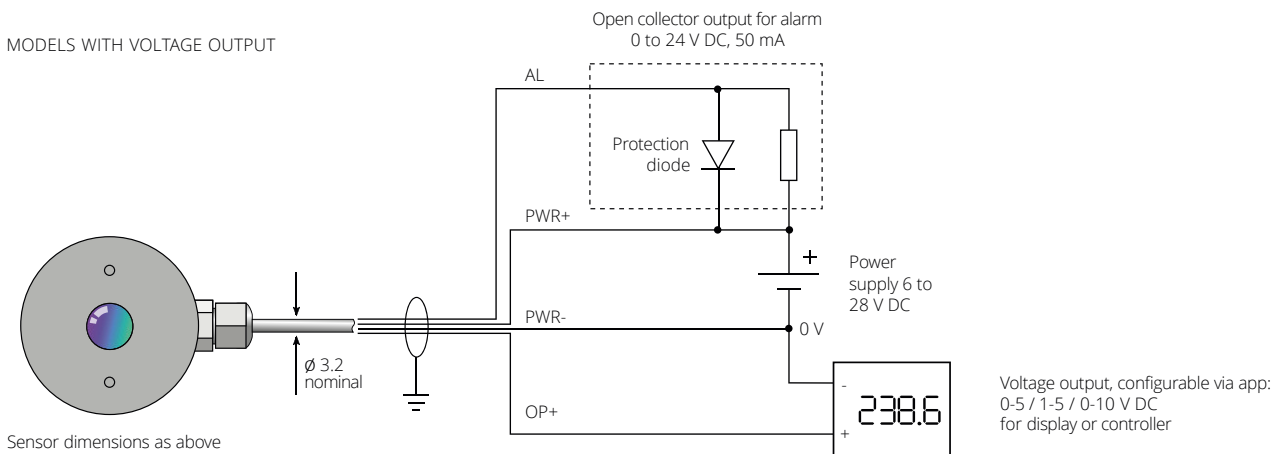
MODELS WITH VOLTAGE OUTPUT

Open collector output for alarm
0 to 24 V DC, 50 mA

AL

Protection diode

PWR+

+

Power supply 6 to 28 V DC

PWR-

0 V

ø 3.2 nominal

-

238.6

+

OP+

Voltage output, configurable via app:
0-5 / 1-5 / 0-10 V DC
for display or controller

Sensor dimensions as above